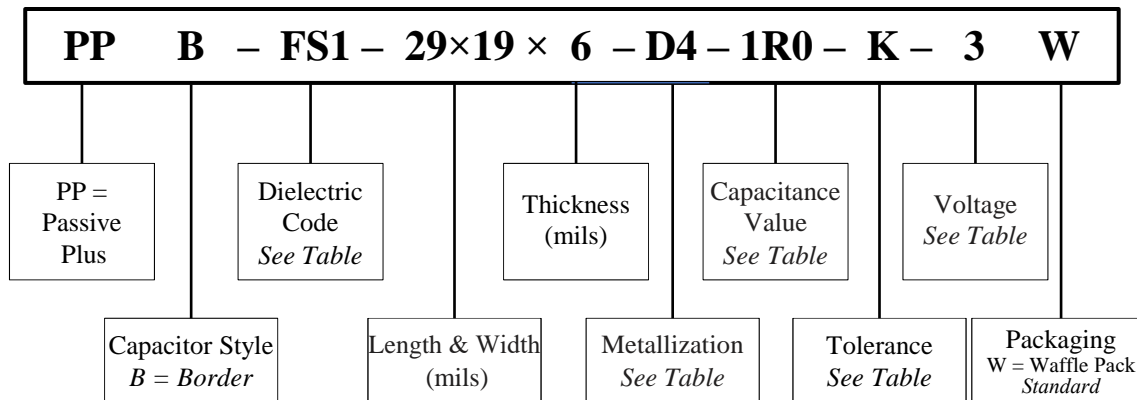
PP B – FS1 – 29×19 × 6 – D4 – 1R0 – K – 3 W

PP = Passive Plus

Dielectric Code
*See Table*

Thickness (mils)

Capacitance Value
*See Table*

Voltage
*See Table*

Capacitor Style
*B = Border*

Length & Width (mils)

Metallization
*See Table*

Tolerance
*See Table*

Packaging
W = Waffle Pack
*Standard*